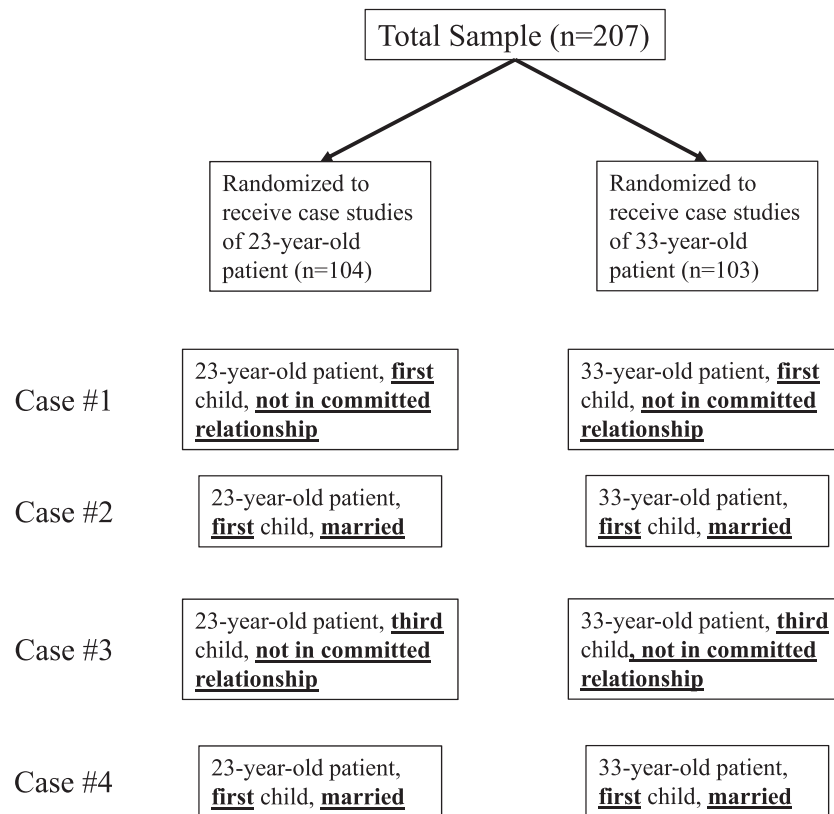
Total Sample (n=207)

Randomized to receive case studies of 23-year-old patient (n=104)

Randomized to receive case studies of 33-year-old patient (n=103)

Case #1

23-year-old patient, **first** child, **not in committed relationship**

33-year-old patient, **first** child, **not in committed relationship**

Case #2

23-year-old patient, **first** child, **married**

33-year-old patient, **first** child, **married**

Case #3

23-year-old patient, **third** child, **not in committed relationship**

33-year-old patient, **third** child**, not in committed relationship**

Case #4

23-year-old patient, **first** child, **married**

33-year-old patient, **first** child, **married**